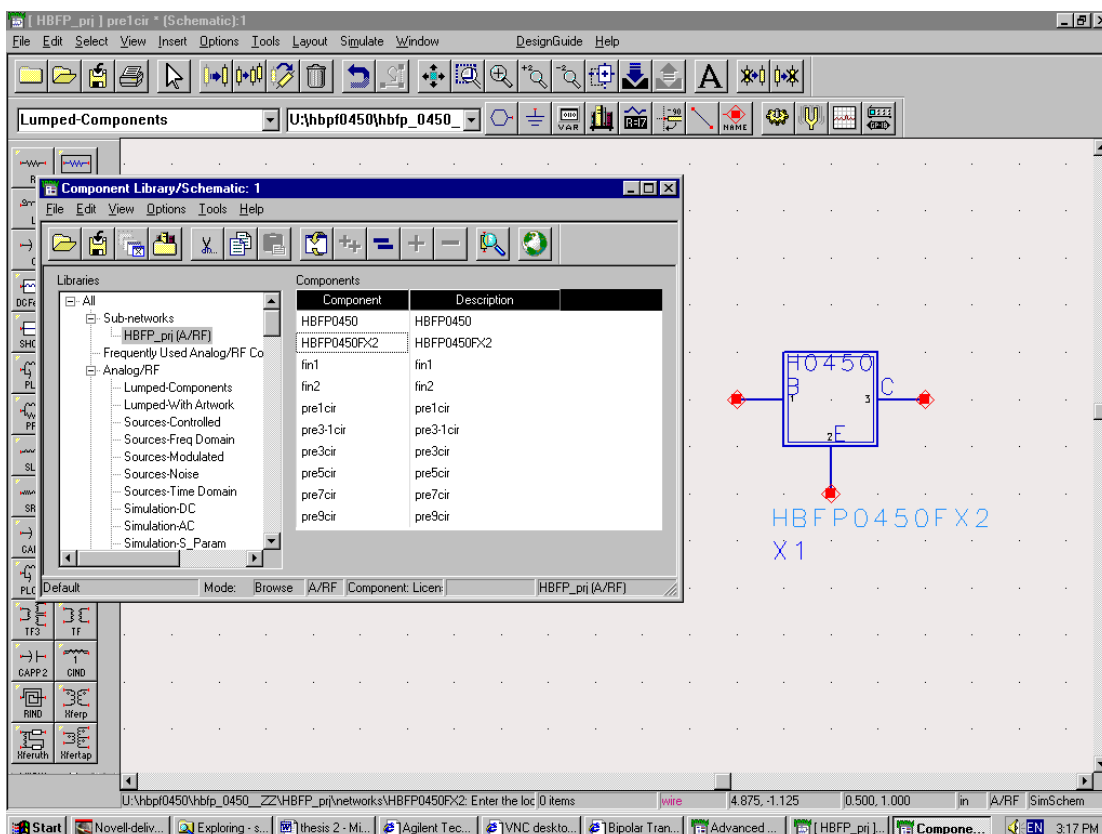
[ HBFP_prj ] pre1cir * (Schematic):1

File Edit Select View Insert Options Tools Layout Simulate Window DesignGuide Help

Lumped-Components
U:\hbpf0450\hbfp_0450_

VAR
NAME

Component Library/Schematic: 1

File Edit View Options Tools Help

Libraries
All
Sub-networks
HBFP_prj (A/RF)
Frequently Used Analog/RF Co
Analog/RF
Lumped-Components
Lumped-With Artwork
Sources-Controlled
Sources-Freq Domain
Sources-Modulated
Sources-Noise
Sources-Time Domain
Simulation-DC
Simulation-AC
Simulation-S_Param

Components

| Component | Description |
|---|---|
| HBFP0450 | HBFP0450 |
| HBFP0450FX2 | HBFP0450FX2 |
| fin1 | fin1 |
| fin2 | fin2 |
| pre1cir | pre1cir |
| pre3-1cir | pre3-1cir |
| pre3cir | pre3cir |
| pre5cir | pre5cir |
| pre7cir | pre7cir |
| pre9cir | pre9cir |

Default Mode: Browse A/RF Component: Licen: HBFP_prj (A/RF)

R L C DCFe SHO PL PF SL SR CAI PLC TF3 TF CAPP2 CIND RIND Xferp Xferuth Xfertap

H0450
B C E
1 3 2
HBFP0450FX2
X1

U:\hbpf0450\hbfp_0450__ZZ\HBFP_prj\networks\HBFP0450FX2: Enter the loc 0 items wire 4.875, -1.125 0.500, 1.000 in A/RF SimSchem

Start Novell-deliv... Exploring - s... thesis 2 - Mi... Agilent Tec... VNC deskto... Bipolar Tran... Advanced ... [ HBFP_prj ]... Compone... EN 3:17 PM